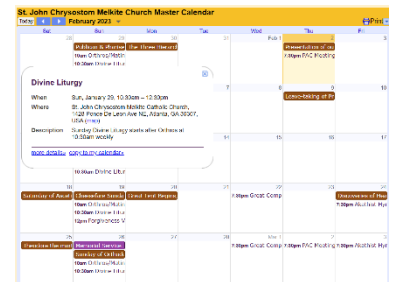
St. John Chrysostom Melkite Church Master Calendar

Today February 2023

Print

Sat Sun Mon Tue Wed Thu Fri

29 30 31 Feb 1 2

Nilus & Wahn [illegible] the Three Hierarch

10am Orthros/Matin

10:30am Divine Litu

Presentation of our

7:30pm PAC Meeting

Divine Liturgy

When Sun, January 29, 10:30am – 12:00pm

Where St. John Chrysostom Melkite Catholic Church, 1428 Ponce De Leon Ave NE, Atlanta, GA 30307, USA (map)

Description Sunday Divine Liturgy starts after Orthros at 10:30am weekly

more details» copy to my calendar»

7 8 9

Leave-taking of Pre

15 16

10:30am Divine Litur

18 19 20 21 22 23 24

Saturday of Souls | Cheesefare Sunda Great Lent Begins

10am Orthros/Matin

10:30am Divine Litur

12pm Forgiveness V

7:30pm Great Comp

7:30pm Great Comp

Annunciation of Mar

7:30pm Akathist Hym

Mar 1 2 3

Memorial Service

Sunday of Orthodo

10am Orthros/Matin

10:30am Divine Litur

7:30pm Great Comp

7:30pm Akathist Hym